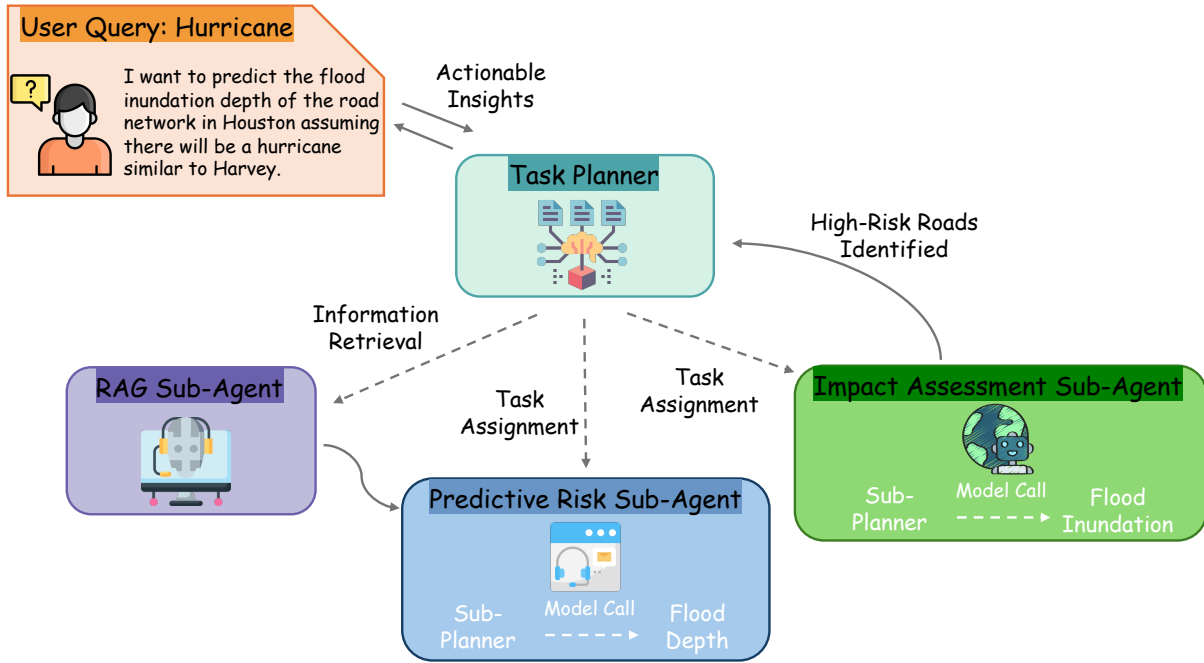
User Query: Hurricane

?

I want to predict the flood inundation depth of the road network in Houston assuming there will be a hurricane similar to Harvey.

Actionable Insights

Task Planner

High-Risk Roads Identified

Information Retrieval

RAG Sub-Agent

Task Assignment

Task Assignment

Impact Assessment Sub-Agent

Sub-Planner

Model Call

Flood Inundation

Predictive Risk Sub-Agent

Sub-Planner

Model Call

Flood Depth